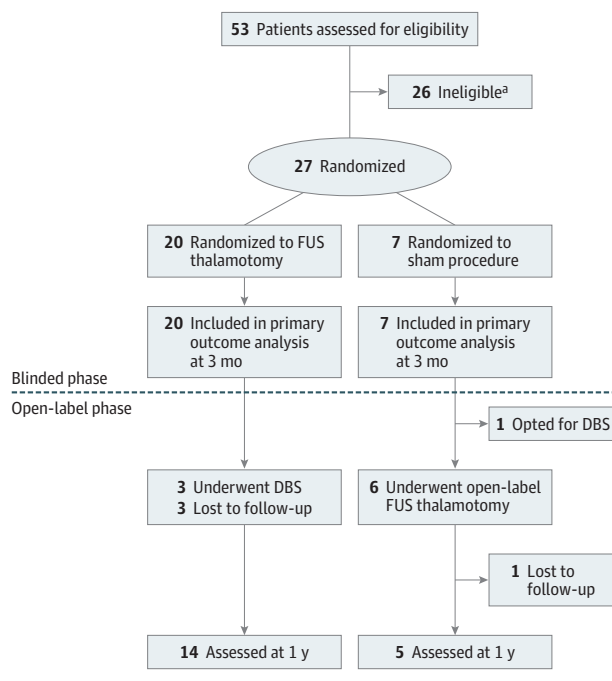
53 Patients assessed for eligibility

26 Ineligible$^a$

27 Randomized

20 Randomized to FUS thalamotomy

7 Randomized to sham procedure

20 Included in primary outcome analysis at 3 mo

7 Included in primary outcome analysis at 3 mo

Blinded phase

Open-label phase

1 Opted for DBS

3 Underwent DBS
3 Lost to follow-up

6 Underwent open-label FUS thalamotomy

1 Lost to follow-up

14 Assessed at 1 y

5 Assessed at 1 y